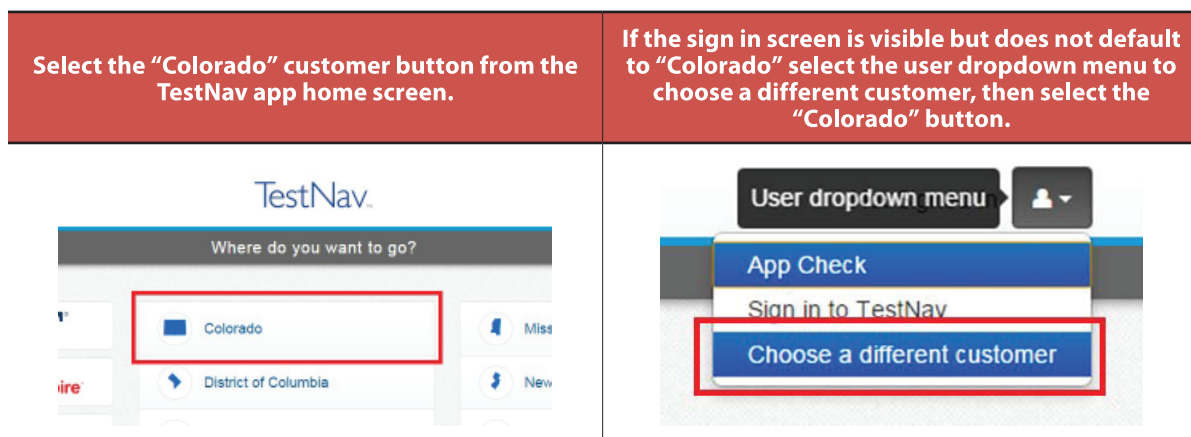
| Select the “Colorado” customer button from the TestNav app home screen. | If the sign in screen is visible but does not default to “Colorado” select the user dropdown menu to choose a different customer, then select the “Colorado” button. |
|---|---|
| TestNav Where do you want to go? Colorado District of Columbia Miss New ire | User dropdown menu App Check Sign in to TestNav Choose a different customer |